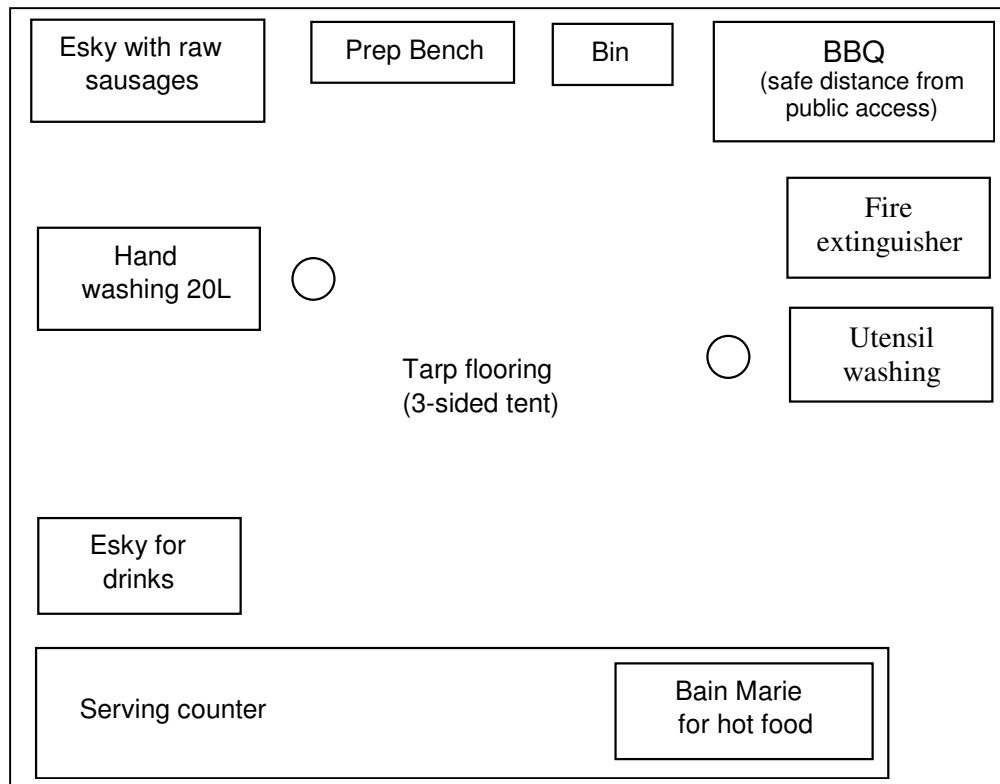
Esky with raw sausages

Prep Bench

Bin

BBQ
(safe distance from public access)

Fire extinguisher

Hand washing 20L

Utensil washing

Tarp flooring
(3-sided tent)

Esky for drinks

Serving counter

Bain Marie for hot food